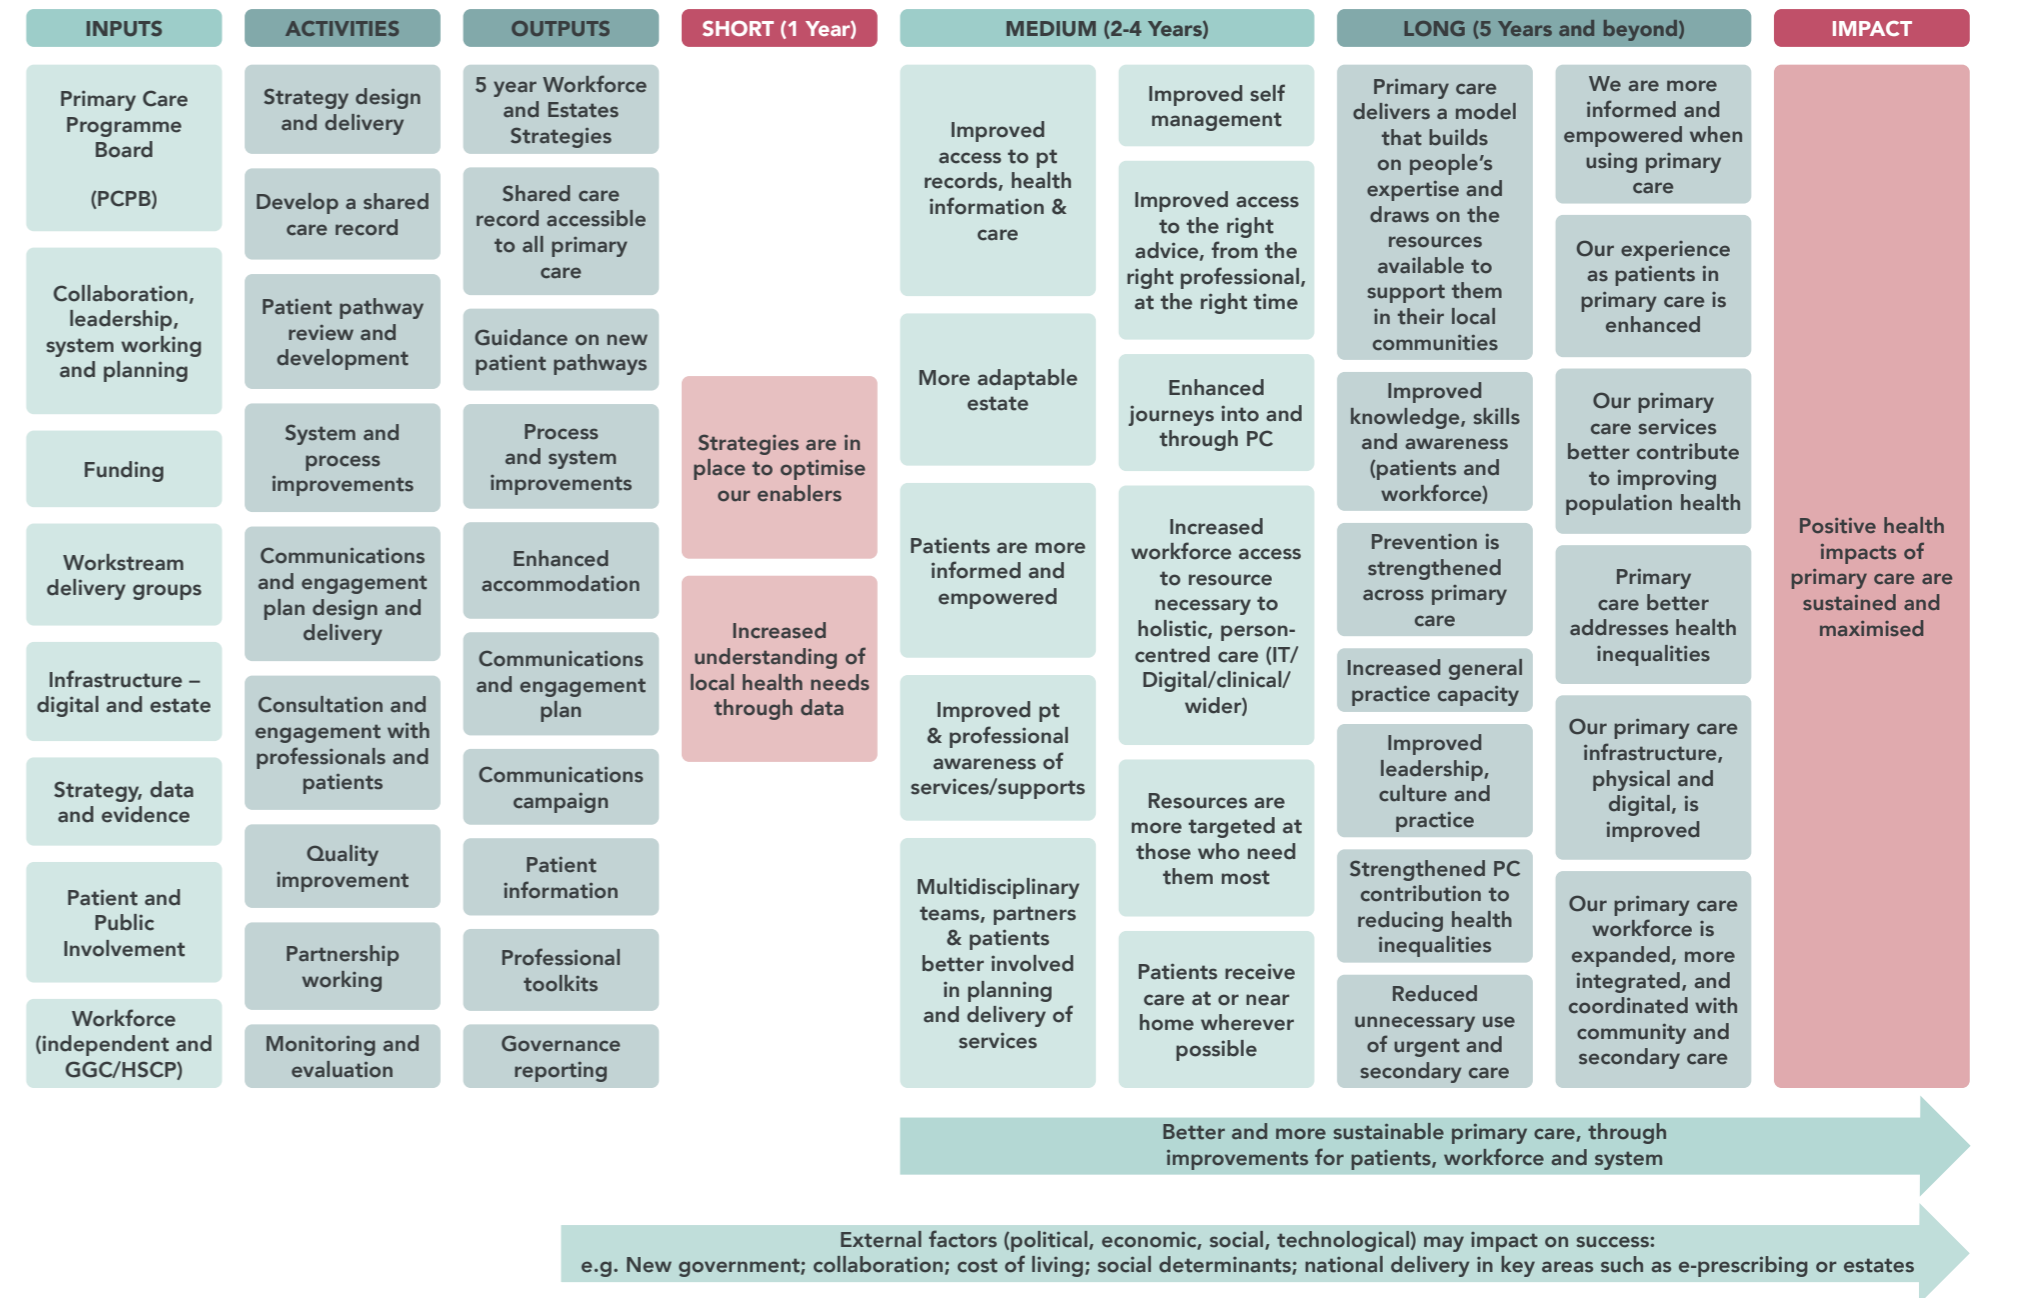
INPUTS

Primary Care Programme Board

(PCPB)

Collaboration, leadership, system working and planning

Funding

Workstream delivery groups

Infrastructure – digital and estate

Strategy, data and evidence

Patient and Public Involvement

Workforce (independent and GGC/HSCP)

ACTIVITIES

Strategy design and delivery

Develop a shared care record

Patient pathway review and development

System and process improvements

Communications and engagement plan design and delivery

Consultation and engagement with professionals and patients

Quality improvement

Partnership working

Monitoring and evaluation

OUTPUTS

5 year Workforce and Estates Strategies

Shared care record accessible to all primary care

Guidance on new patient pathways

Process and system improvements

Enhanced accommodation

Communications and engagement plan

Communications campaign

Patient information

Professional toolkits

Governance reporting

SHORT (1 Year)

Strategies are in place to optimise our enablers

Increased understanding of local health needs through data

MEDIUM (2-4 Years)

Improved access to pt records, health information & care

More adaptable estate

Patients are more informed and empowered

Improved pt & professional awareness of services/supports

Multidisciplinary teams, partners & patients better involved in planning and delivery of services

Improved self management

Improved access to the right advice, from the right professional, at the right time

Enhanced journeys into and through PC

Increased workforce access to resource necessary to holistic, person-centred care (IT/ Digital/clinical/ wider)

Resources are more targeted at those who need them most

Patients receive care at or near home wherever possible

LONG (5 Years and beyond)

Primary care delivers a model that builds on people's expertise and draws on the resources available to support them in their local communities

Improved knowledge, skills and awareness (patients and workforce)

Prevention is strengthened across primary care

Increased general practice capacity

Improved leadership, culture and practice

Strengthened PC contribution to reducing health inequalities

Reduced unnecessary use of urgent and secondary care

We are more informed and empowered when using primary care

Our experience as patients in primary care is enhanced

Our primary care services better contribute to improving population health

Primary care better addresses health inequalities

Our primary care infrastructure, physical and digital, is improved

Our primary care workforce is expanded, more integrated, and coordinated with community and secondary care

IMPACT

Positive health impacts of primary care are sustained and maximised

Better and more sustainable primary care, through improvements for patients, workforce and system

External factors (political, economic, social, technological) may impact on success: e.g. New government; collaboration; cost of living; social determinants; national delivery in key areas such as e-prescribing or estates